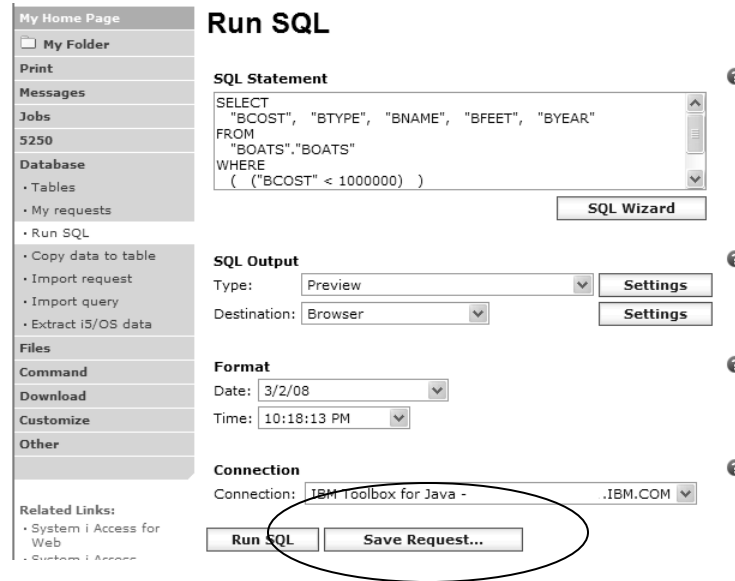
My Home Page
My Folder
Print
Messages
Jobs
5250
Database
· Tables
· My requests
· Run SQL
· Copy data to table
· Import request
· Import query
· Extract i5/OS data
Files
Command
Download
Customize
Other

Related Links:
· System i Access for Web
· System i Access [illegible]

Run SQL

SQL Statement
SELECT
"BCOST", "BTYPE", "BNAME", "BFEET", "BYEAR"
FROM
"BOATS"."BOATS"
WHERE
( ("BCOST" < 1000000) )

SQL Wizard

SQL Output
Type: Preview
Settings
Destination: Browser
Settings

Format
Date: 3/2/08
Time: 10:18:13 PM

Connection
Connection: IBM Toolbox for Java - .IBM.COM

Run SQL
Save Request...